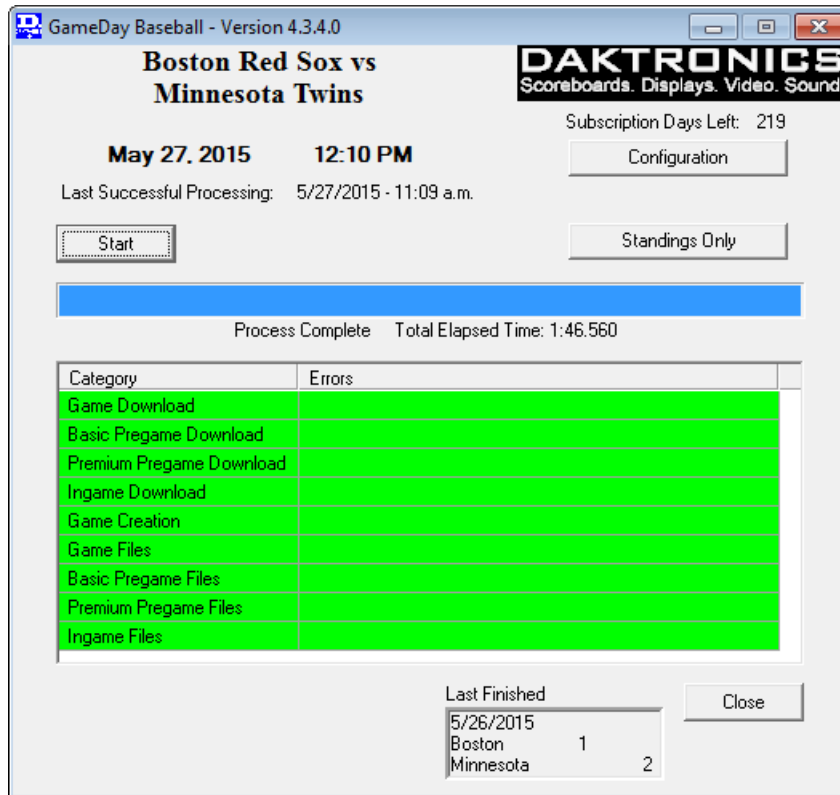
GameDay Baseball - Version 4.3.4.0

Boston Red Sox vs
Minnesota Twins

DAKTRONICS
Scoreboards. Displays. Video. Sound

Subscription Days Left: 219

May 27, 2015    12:10 PM

Configuration

Last Successful Processing: 5/27/2015 - 11:09 a.m.

Start

Standings Only

Process Complete    Total Elapsed Time: 1:46.560

| Category | Errors |
|---|---|
| Game Download | |
| Basic Pregame Download | |
| Premium Pregame Download | |
| Ingame Download | |
| Game Creation | |
| Game Files | |
| Basic Pregame Files | |
| Premium Pregame Files | |
| Ingame Files | |

Last Finished
5/26/2015
Boston 1
Minnesota 2

Close